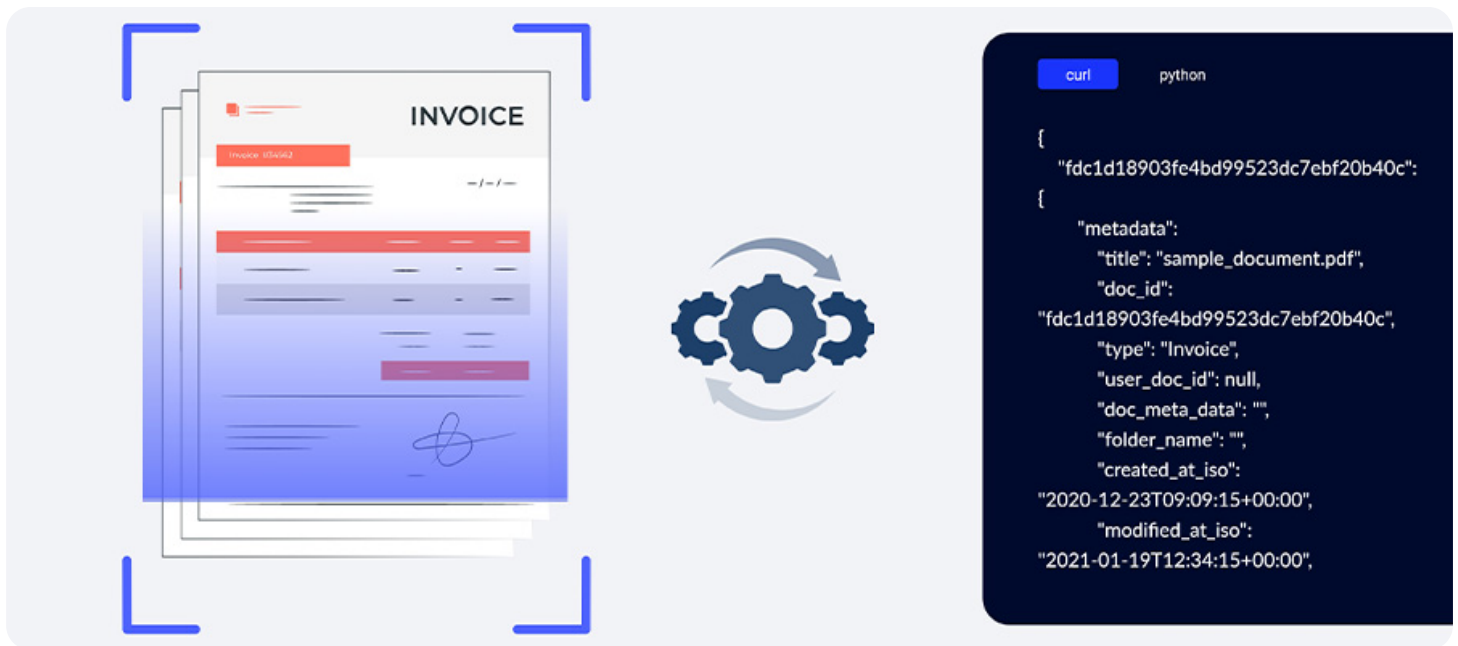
INVOICE

Invoice 104562

— / — / —

curl python

{
"fdc1d18903fe4bd99523dc7ebf20b40c":
{
"metadata":
"title": "sample_document.pdf",
"doc_id":
"fdc1d18903fe4bd99523dc7ebf20b40c",
"type": "Invoice",
"user_doc_id": null,
"doc_meta_data": "",
"folder_name": "",
"created_at_iso":
"2020-12-23T09:09:15+00:00",
"modified_at_iso":
"2021-01-19T12:34:15+00:00",